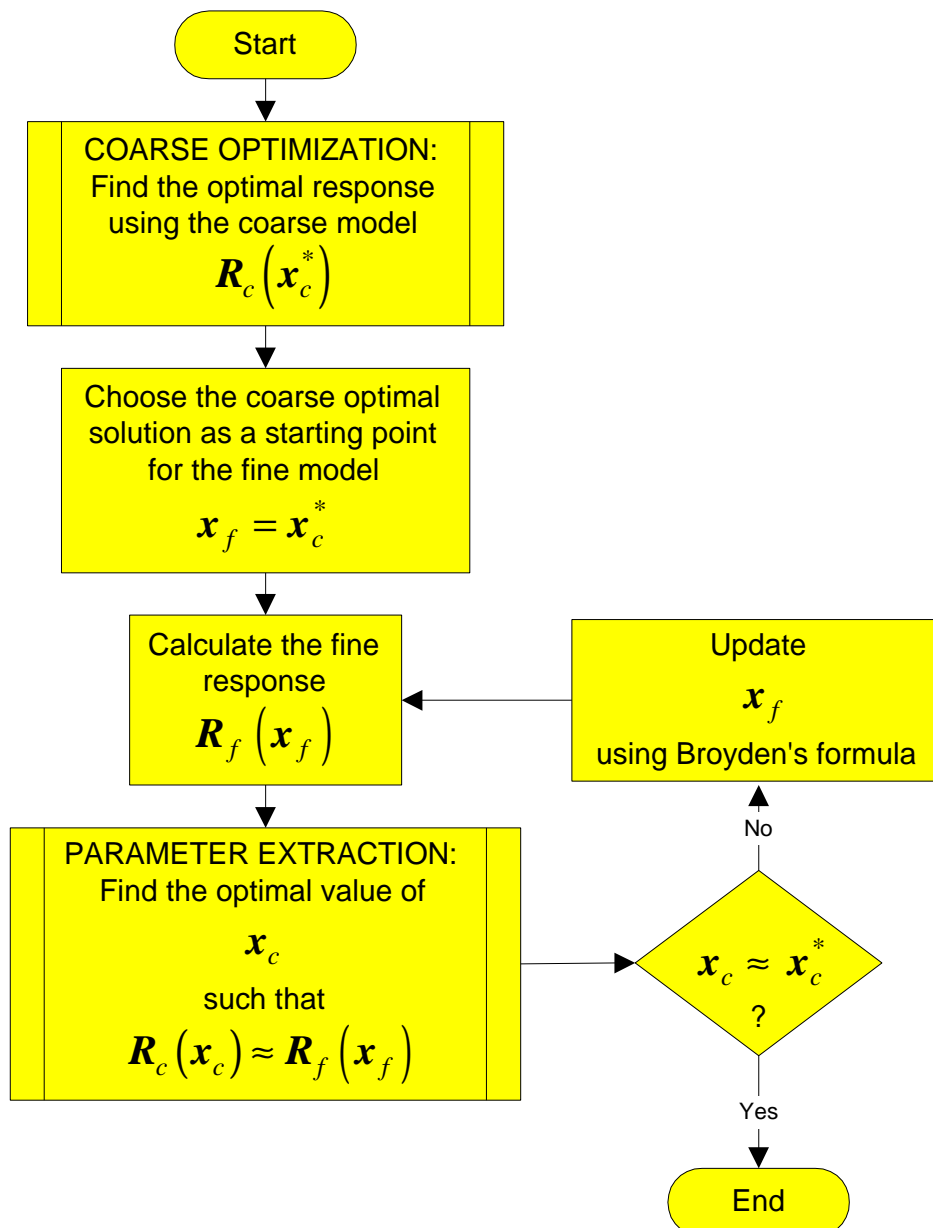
Start

COARSE OPTIMIZATION: Find the optimal response using the coarse model

$\boldsymbol{R}_c\left(\boldsymbol{x}_c^*\right)$

Choose the coarse optimal solution as a starting point for the fine model

$\boldsymbol{x}_f = \boldsymbol{x}_c^*$

Calculate the fine response

$\boldsymbol{R}_f\left(\boldsymbol{x}_f\right)$

Update

$\boldsymbol{x}_f$

using Broyden's formula

No

PARAMETER EXTRACTION: Find the optimal value of

$\boldsymbol{x}_c$

such that

$\boldsymbol{R}_c\left(\boldsymbol{x}_c\right) \approx \boldsymbol{R}_f\left(\boldsymbol{x}_f\right)$

$\boldsymbol{x}_c \approx \boldsymbol{x}_c^*$

?

Yes

End